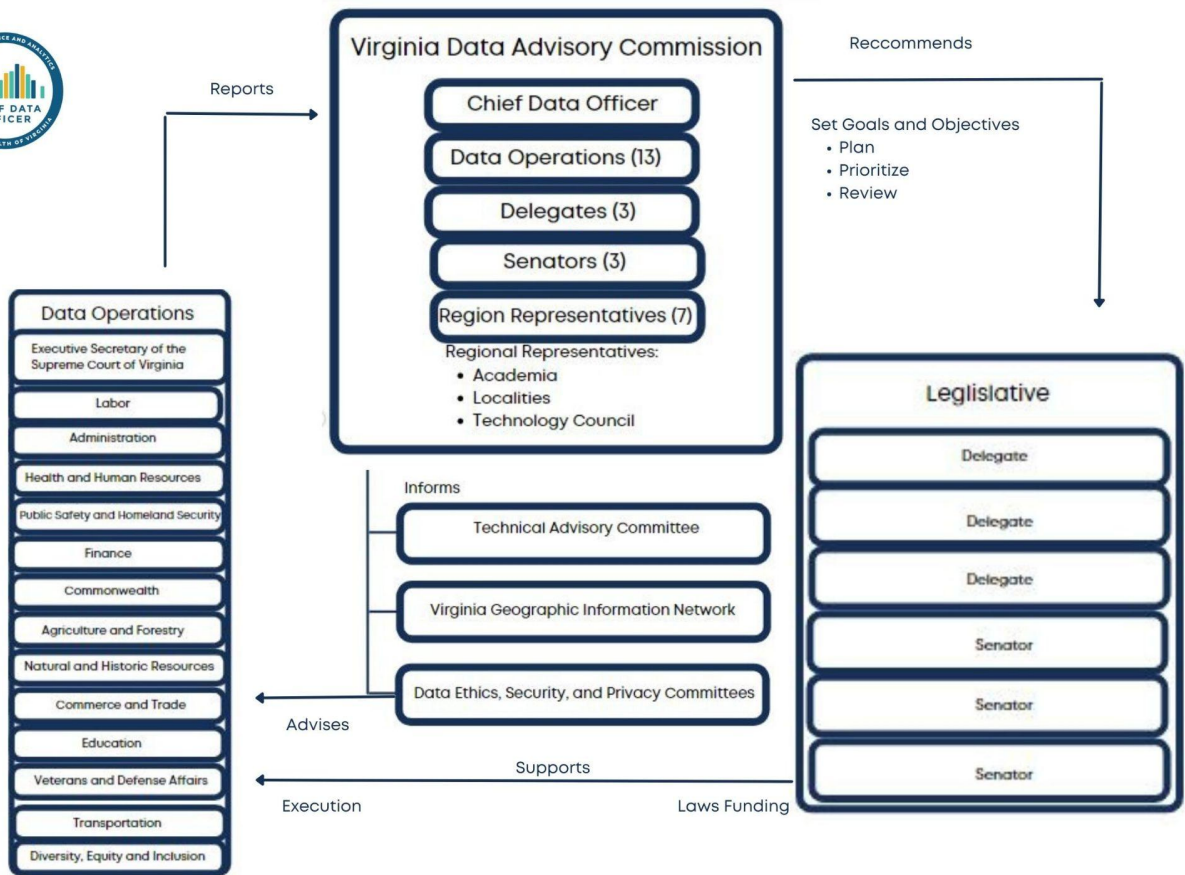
CE AND ANALYTICS
F DATA
FICER
TH OF VIRGINIA

Reports

Virginia Data Advisory Commission

Chief Data Officer

Data Operations (13)

Delegates (3)

Senators (3)

Region Representatives (7)

Regional Representatives:
• Academia
• Localities
• Technology Council

Reccommends

Set Goals and Objectives
• Plan
• Prioritize
• Review

Data Operations

Executive Secretary of the Supreme Court of Virginia

Labor

Administration

Health and Human Resources

Public Safety and Homeland Security

Finance

Commonwealth

Agriculture and Forestry

Natural and Historic Resources

Commerce and Trade

Education

Veterans and Defense Affairs

Transportation

Diversity, Equity and Inclusion

Informs

Technical Advisory Committee

Virginia Geographic Information Network

Data Ethics, Security, and Privacy Committees

Advises

Supports

Execution

Laws Funding

Leglislative

Delegate

Delegate

Delegate

Senator

Senator

Senator